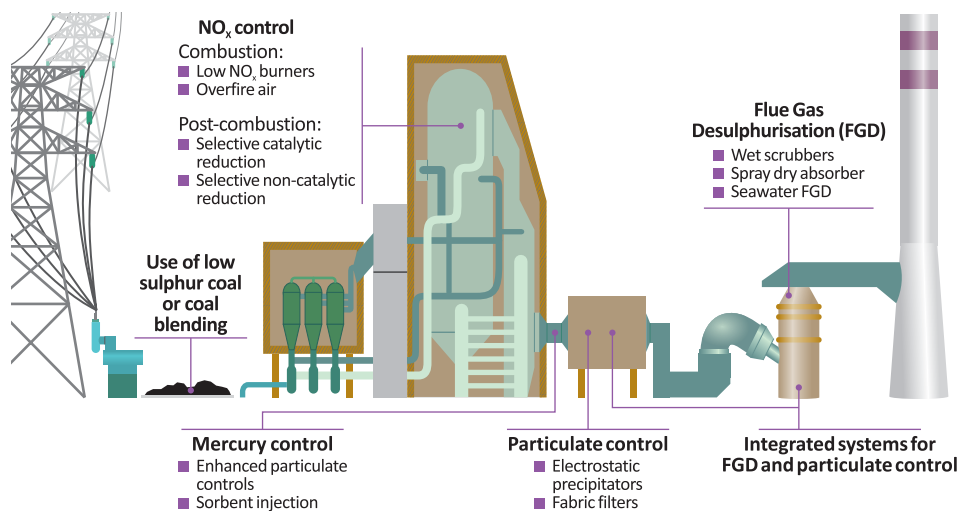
$NO_x$ control
Combustion:
Low $NO_x$ burners
Overfire air

Post-combustion:
Selective catalytic reduction
Selective non-catalytic reduction

Flue Gas Desulphurisation (FGD)
Wet scrubbers
Spray dry absorber
Seawater FGD

Use of low sulphur coal or coal blending

Mercury control
Enhanced particulate controls
Sorbent injection

Particulate control
Electrostatic precipitators
Fabric filters

Integrated systems for FGD and particulate control